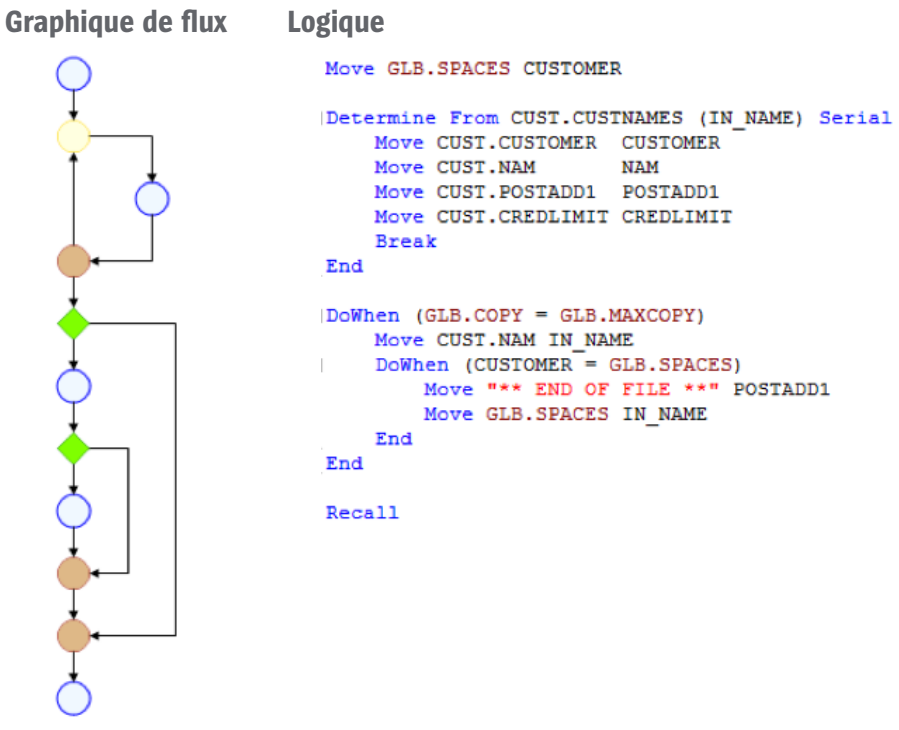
Graphique de flux

Logique

Move GLB.SPACES CUSTOMER

Determine From CUST.CUSTNAMES (IN_NAME) Serial
    Move CUST.CUSTOMER  CUSTOMER
    Move CUST.NAM       NAM
    Move CUST.POSTADD1  POSTADD1
    Move CUST.CREDLIMIT CREDLIMIT
    Break
End

DoWhen (GLB.COPY = GLB.MAXCOPY)
    Move CUST.NAM IN_NAME
    DoWhen (CUSTOMER = GLB.SPACES)
        Move "** END OF FILE **" POSTADD1
        Move GLB.SPACES IN_NAME
    End
End

Recall